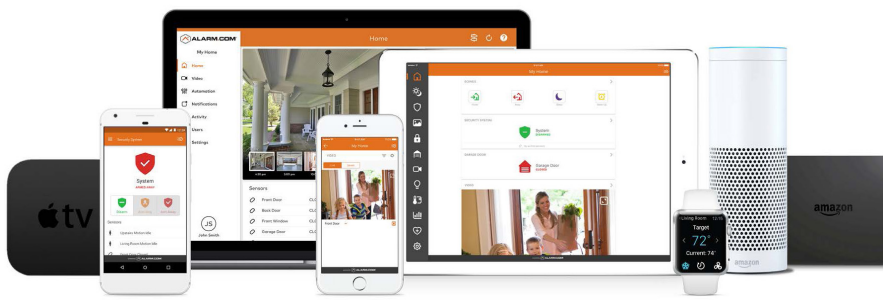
ALARM.COM

My Home

Home

Video

Automation

Notifications

Activity

Users

Settings

JS

John Smith

Home

Sensors

Front Door

Back Door

Front Window

Garage Door

My Home

System

Garage Door

Security System

System

Sensors

Front Door

Living Room: 12:00

Target

72°

Current: 74

tv

amazon

amazon